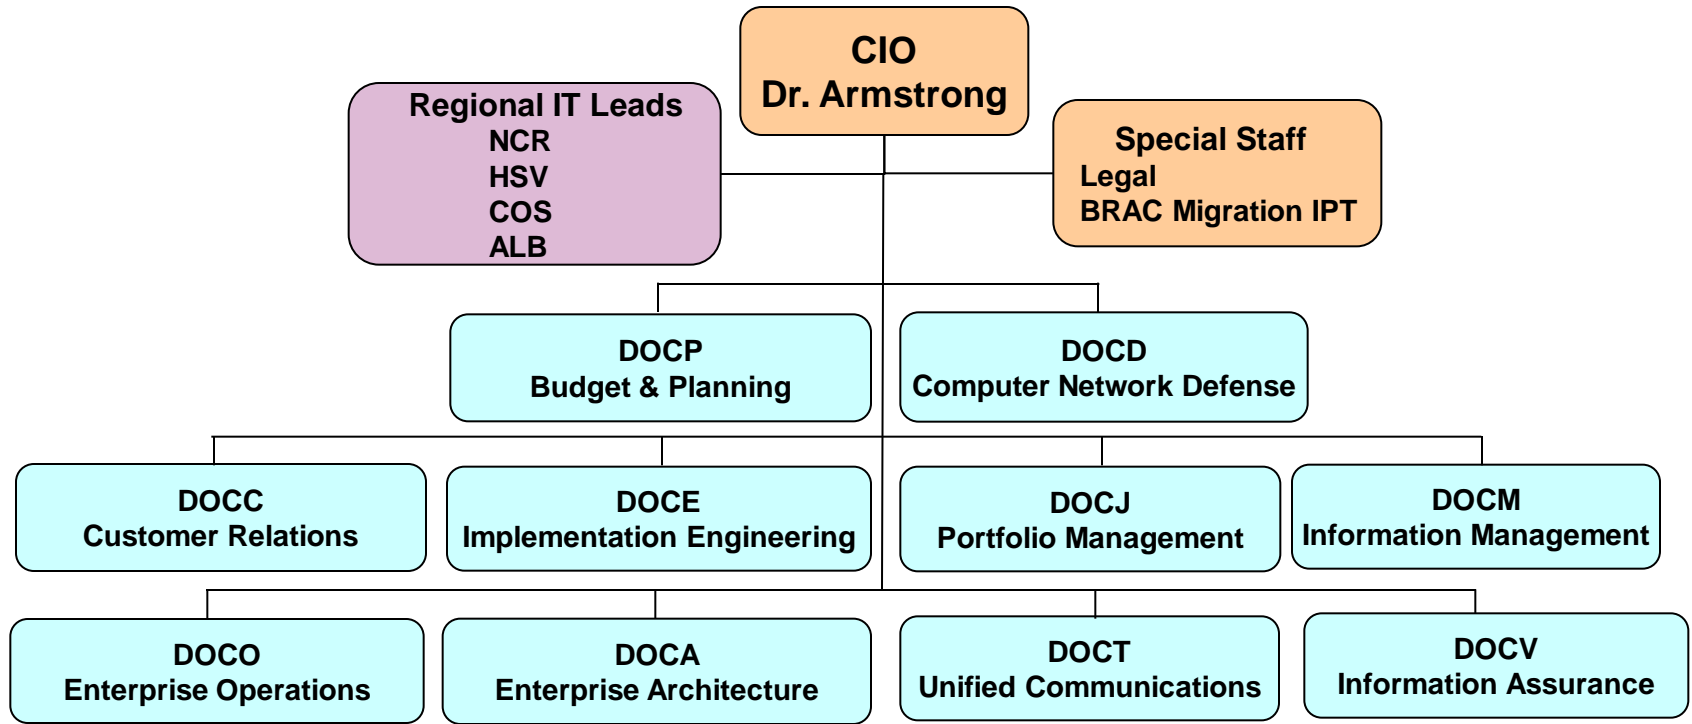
CIO
Dr. Armstrong

Regional IT Leads
NCR
HSV
COS
ALB

Special Staff
Legal
BRAC Migration IPT

DOCP
Budget & Planning

DOCD
Computer Network Defense

DOCC
Customer Relations

DOCE
Implementation Engineering

DOCJ
Portfolio Management

DOCM
Information Management

DOCO
Enterprise Operations

DOCA
Enterprise Architecture

DOCT
Unified Communications

DOCV
Information Assurance